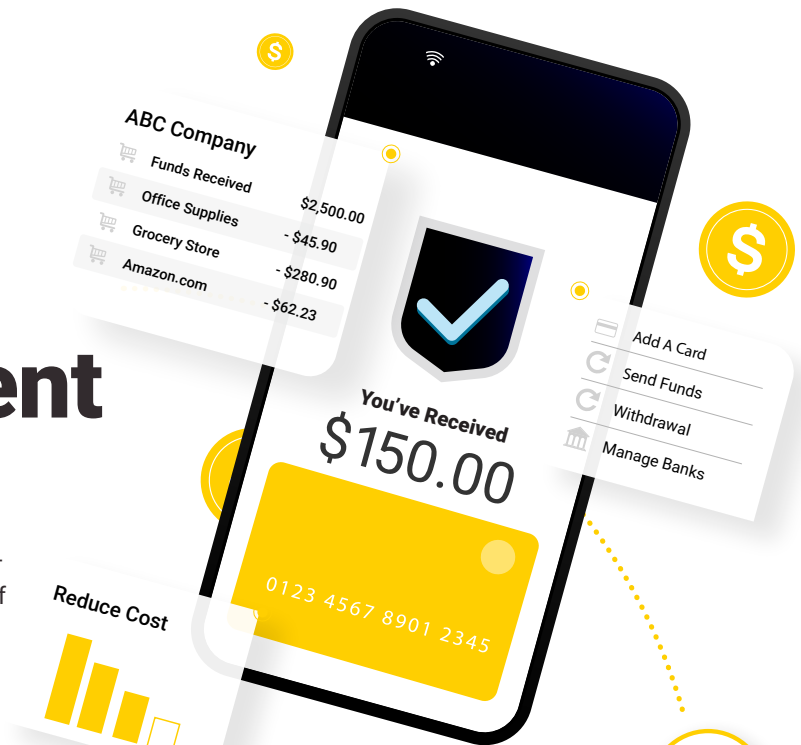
ABC Company

Funds Received $2,500.00

Office Supplies - $45.90

Grocery Store - $280.90

Amazon.com - $62.23

ent

f

You've Received

$150.00

0123 4567 8901 2345

Add A Card

Send Funds

Withdrawal

Manage Banks

Reduce Cost